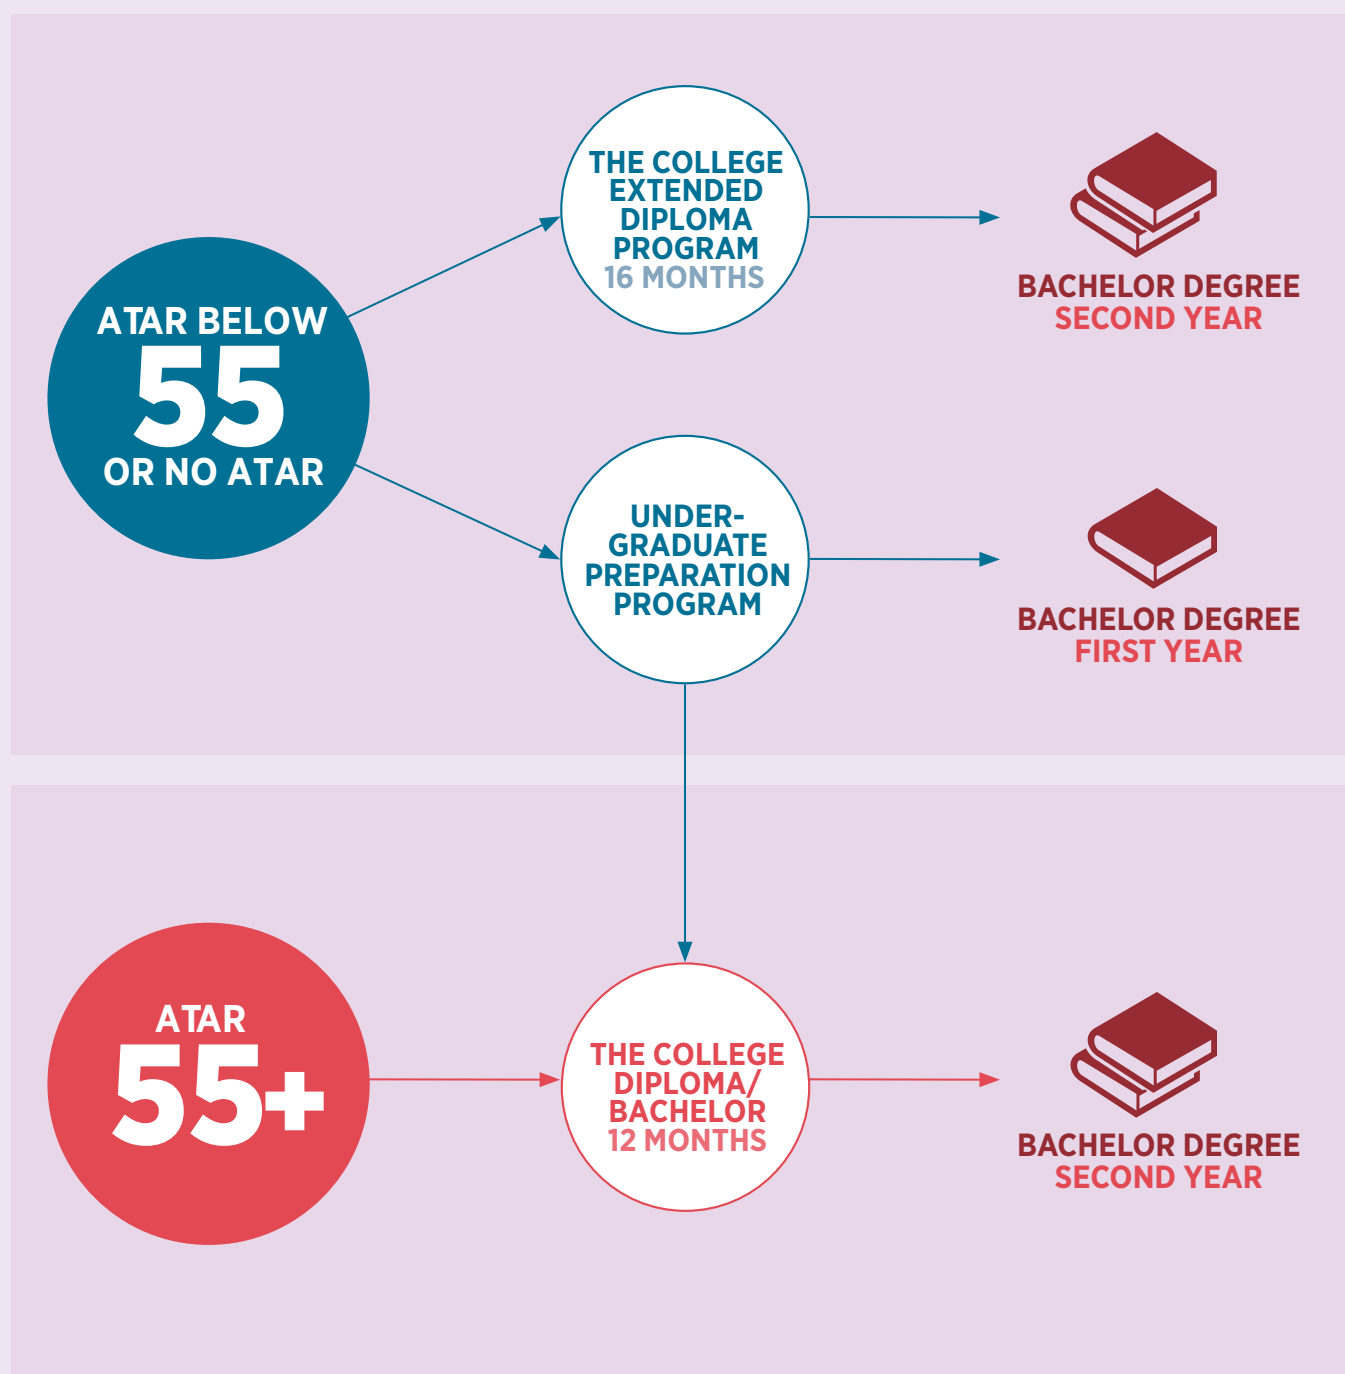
ATAR BELOW
55
OR NO ATAR

THE COLLEGE EXTENDED DIPLOMA PROGRAM
16 MONTHS

BACHELOR DEGREE
SECOND YEAR

UNDERGRADUATE PREPARATION PROGRAM

BACHELOR DEGREE
FIRST YEAR

ATAR
55+

THE COLLEGE DIPLOMA/ BACHELOR
12 MONTHS

BACHELOR DEGREE
SECOND YEAR